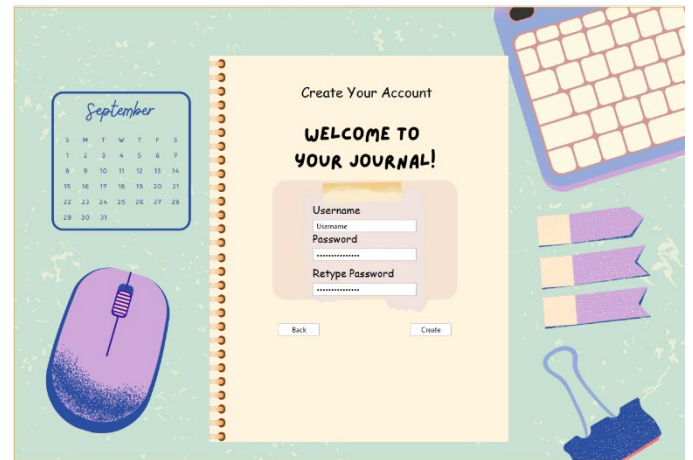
September

| S | M | T | W | T | F | S |
|---|---|---|---|---|---|---|
| 1 | 2 | 3 | 4 | 5 | 6 | 7 |
| 8 | 9 | 10 | 11 | 12 | 13 | 14 |
| 15 | 16 | 17 | 18 | 19 | 20 | 21 |
| 22 | 23 | 24 | 25 | 26 | 27 | 28 |
| 29 | 30 | 31 | | | | |

Create Your Account

WELCOME TO YOUR JOURNAL!

Username

Username

Password

•••••••••••••••

Retype Password

•••••••••••••••

Back

Create